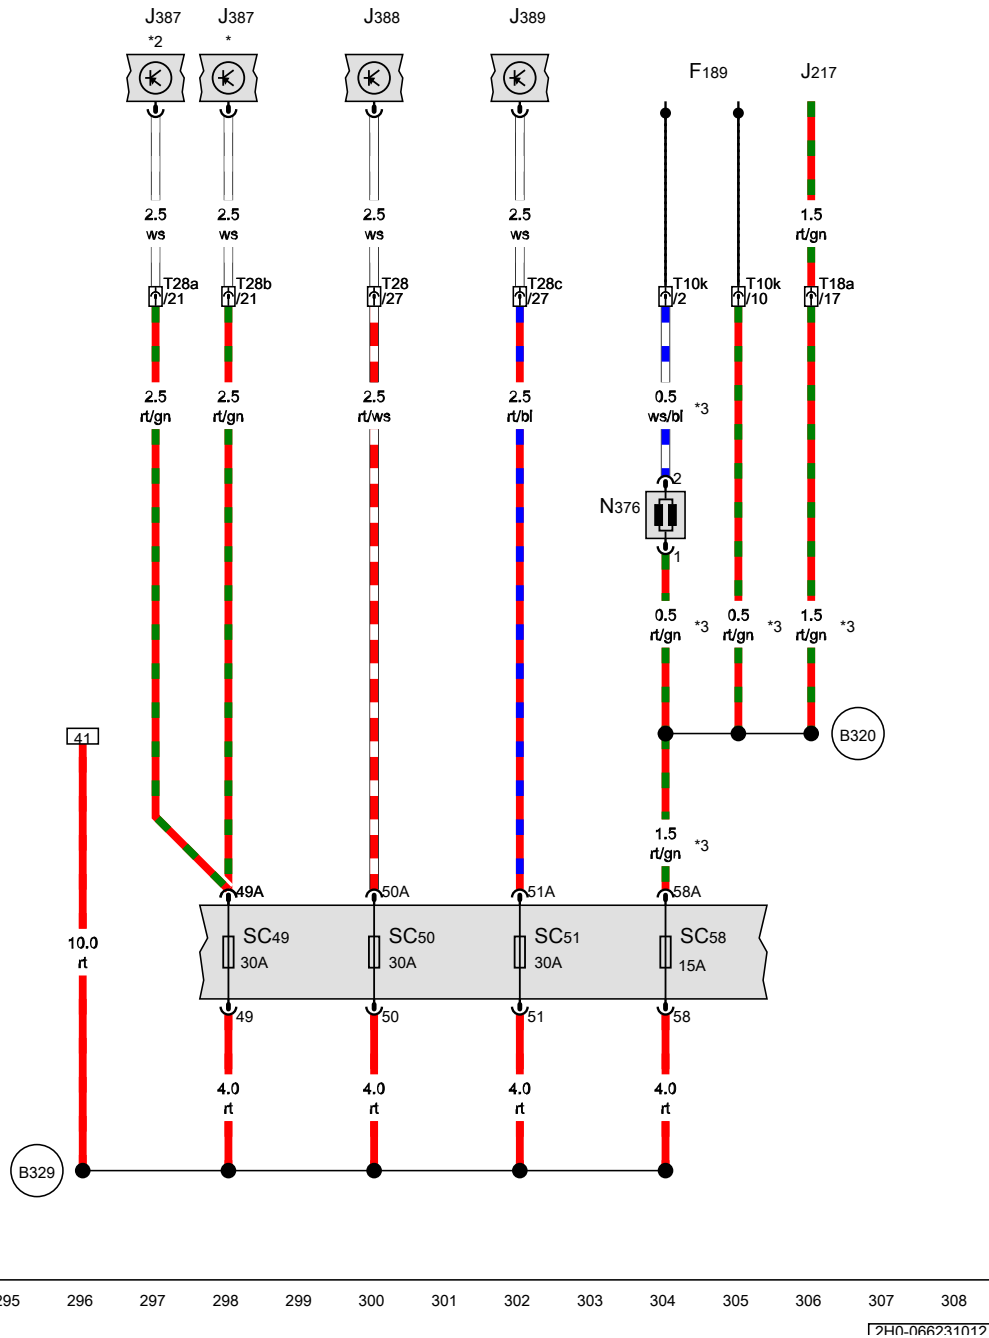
J387 *2
J387 *
J388
J389
F189
J217

2.5 ws
2.5 ws
2.5 ws
2.5 ws
1.5 rt/gn

T28a /21
T28b /21
T28 /27
T28c /27
T10k /2
T10k /10
T18a /17

2.5 rt/gn
2.5 rt/gn
2.5 rt/ws
2.5 rt/bl
0.5 ws/bl *3

2
N376
1

0.5 rt/gn *3
0.5 rt/gn *3
1.5 rt/gn *3

41

B320

1.5 rt/gn *3

49A
50A
51A
58A

10.0 rt

SC49 30A
SC50 30A
SC51 30A
SC58 15A

49
50
51
58

4.0 rt
4.0 rt
4.0 rt
4.0 rt

B329

295 296 297 298 299 300 301 302 303 304 305 306 307 308

2H0-066231012